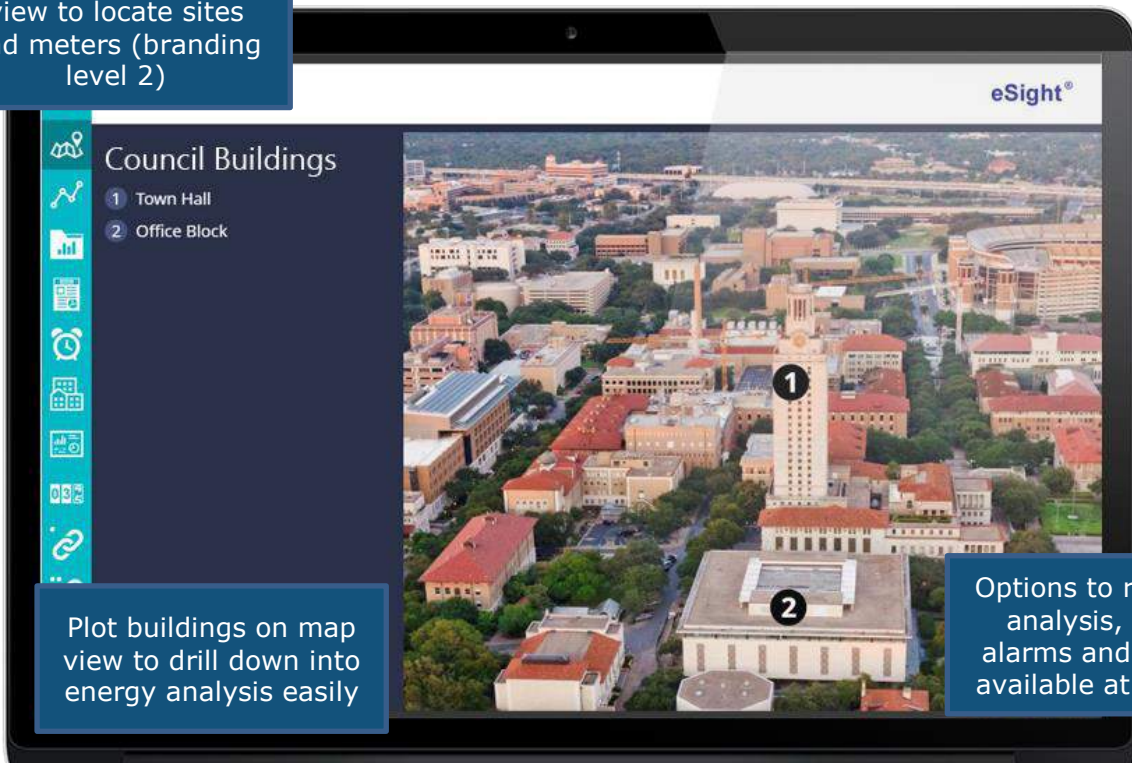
view to locate sites
d meters (branding level 2)

eSight®

Council Buildings
1 Town Hall
2 Office Block

1
2

Plot buildings on map view to drill down into energy analysis easily

Options to r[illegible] analysis, alarms and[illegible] available at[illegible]